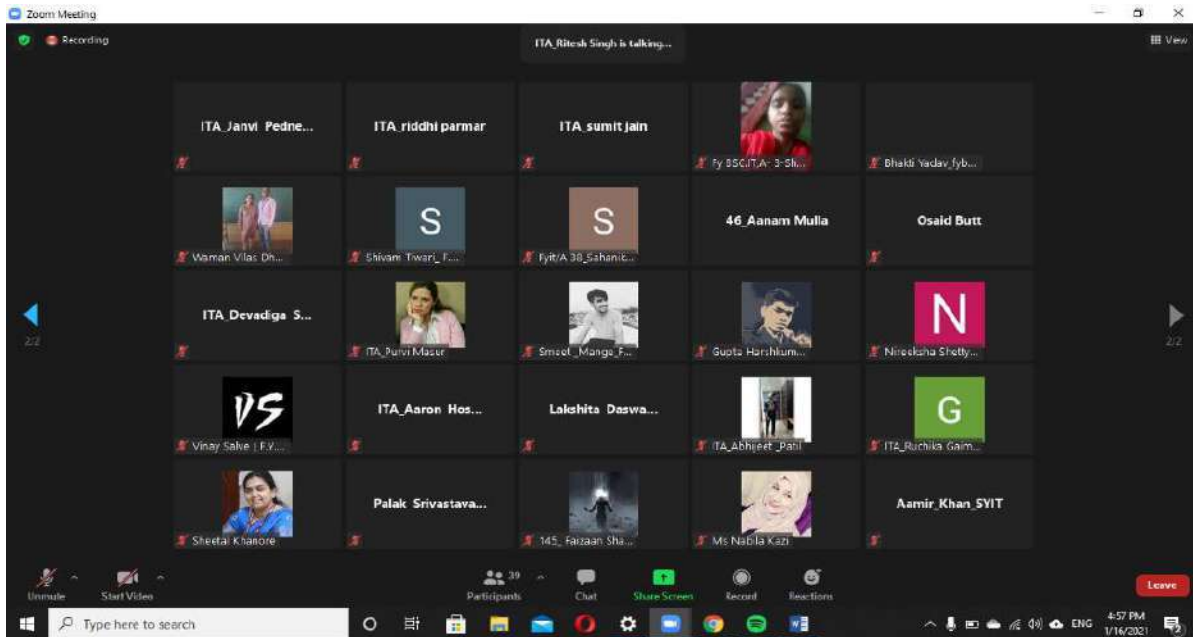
Zoom Meeting

Recording

ITA_Ritesh Singh is talking...

View

ITA_Janvi Pedne...

ITA_riddhi parmar

ITA_sumit jain

Fy BSC.IT.A- 3-Sh...

Bhakti Yadav_fyb...

Waman Vilas Dh...

S

Shivani Tiwari_F...

S

Fyit/A 38_Sahanik...

46_Aanam Mulla

Osaid Butt

ITA_Devadiga S...

2/2

ITA_Purvi Maser

Smeet_Mange_F...

Gupta Harshkum...

N

Nireeksha Shetty...

2/2

VS

Vinay Salve | F.Y...

ITA_Aaron Hos...

Lakshita Daswa...

ITA_Abhijeet_Patil

G

ITA_Ruchika Gaim...

Sheetal Khanore

Palak Srivastava...

145_ Faizaan Sha...

Ms Nabila Kazi

Aamir_Khan_SYIT

Unmute

Start Video

39

Participants

Chat

Share Screen

Record

Reactions

Leave

Type here to search

ENG

4:57 PM
1/16/2021